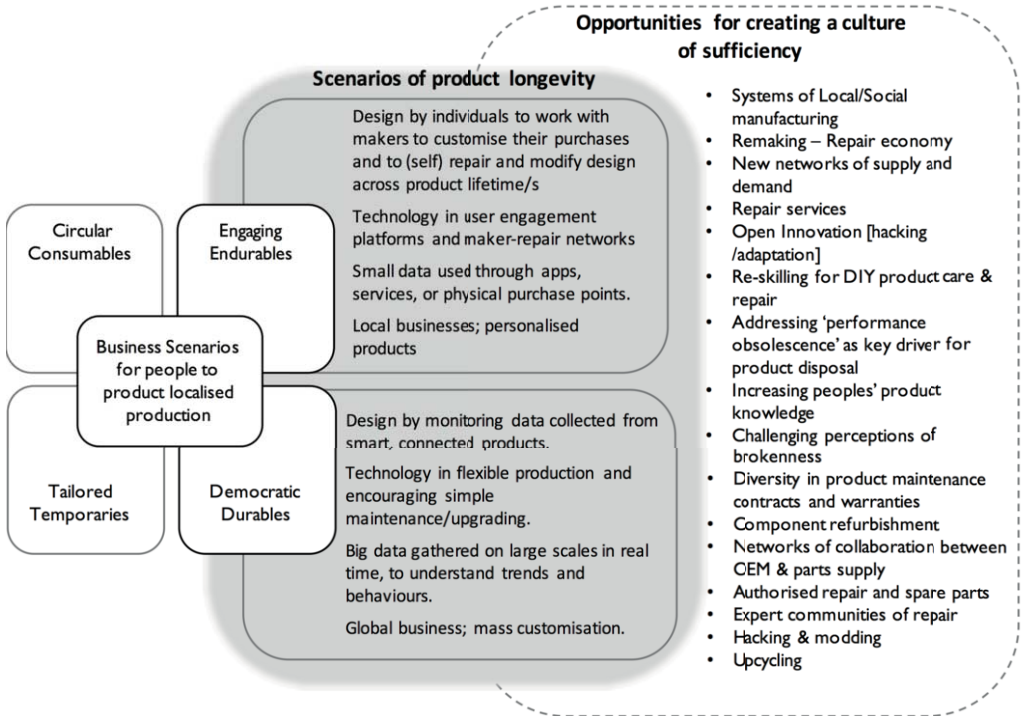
Opportunities for creating a culture of sufficiency

Scenarios of product longevity

Design by individuals to work with makers to customise their purchases and to (self) repair and modify design across product lifetime/s

Technology in user engagement platforms and maker-repair networks

Small data used through apps, services, or physical purchase points.

Local businesses; personalised products

Circular Consumables

Engaging Endurables

Business Scenarios for people to product localised production

Tailored Temporaries

Democratic Durables

Design by monitoring data collected from smart, connected products.

Technology in flexible production and encouraging simple maintenance/upgrading.

Big data gathered on large scales in real time, to understand trends and behaviours.

Global business; mass customisation.

- Systems of Local/Social manufacturing
- Remaking – Repair economy
- New networks of supply and demand
- Repair services
- Open Innovation [hacking /adaptation]
- Re-skilling for DIY product care & repair
- Addressing 'performance obsolescence' as key driver for product disposal
- Increasing peoples' product knowledge
- Challenging perceptions of brokenness
- Diversity in product maintenance contracts and warranties
- Component refurbishment
- Networks of collaboration between CEM & parts supply
- Authorised repair and spare parts
- Expert communities of repair
- Hacking & modding
- Upcycling